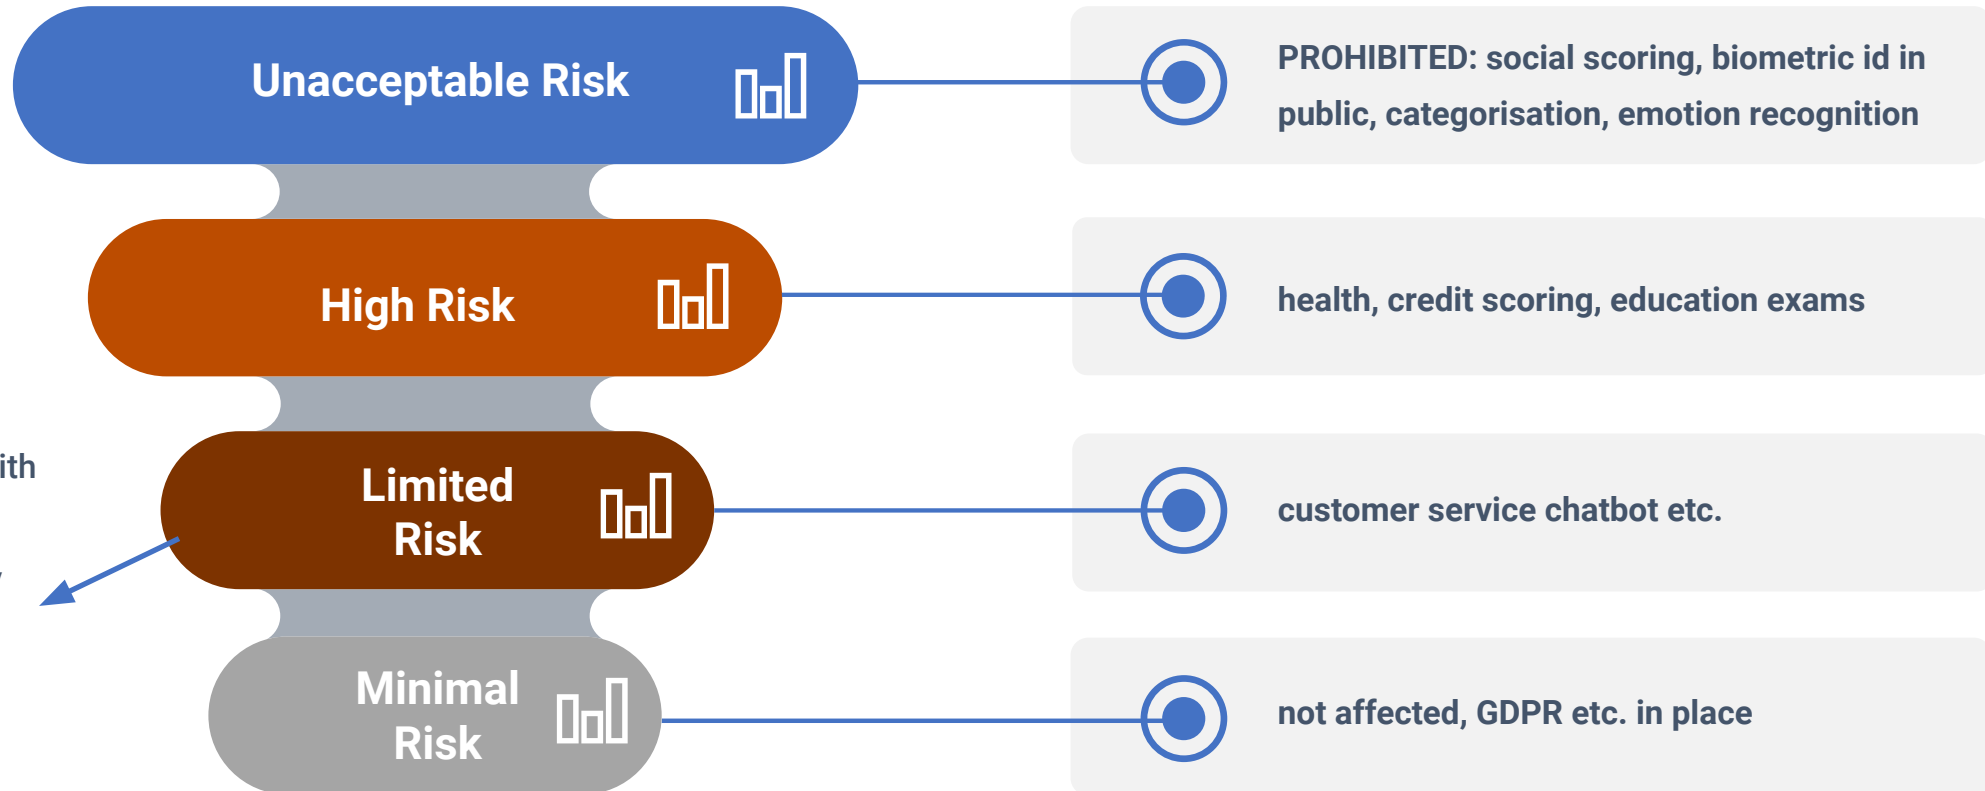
Unacceptable Risk

PROHIBITED: social scoring, biometric id in public, categorisation, emotion recognition

High Risk

health, credit scoring, education exams

ith

Limited Risk

customer service chatbot etc.

Minimal Risk

not affected, GDPR etc. in place